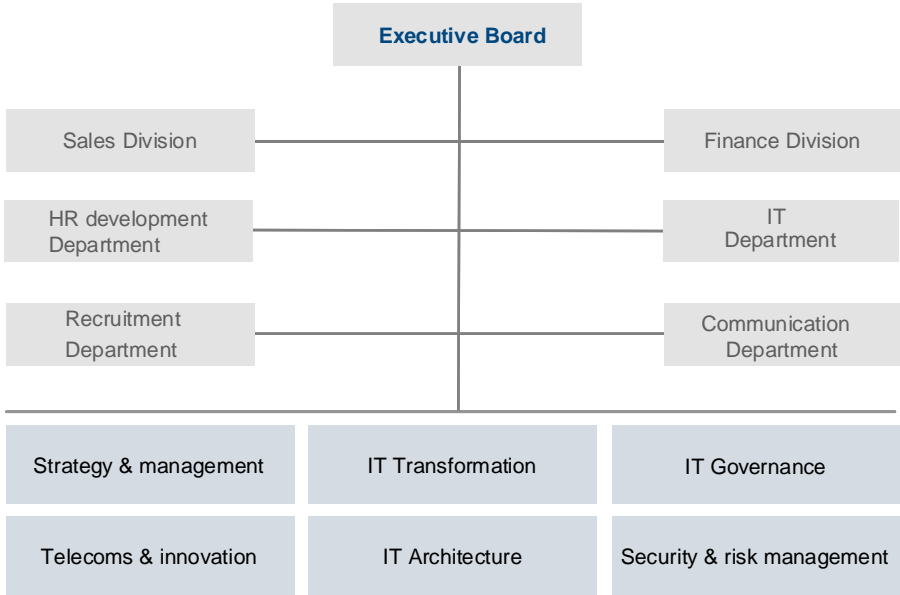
Executive Board

Sales Division

Finance Division

HR development Department

IT Department

Recruitment Department

Communication Department

Strategy & management

IT Transformation

IT Governance

Telecoms & innovation

IT Architecture

Security & risk management